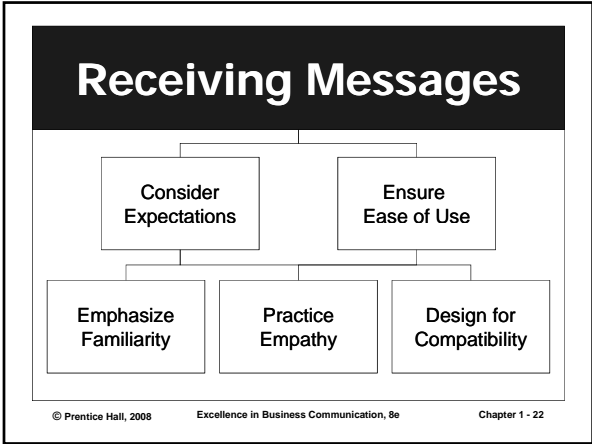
Receiving Messages

Consider Expectations

Ensure Ease of Use

Emphasize Familiarity

Practice Empathy

Design for Compatibility

© Prentice Hall, 2008

Excellence in Business Communication, 8e

Chapter 1 - 22